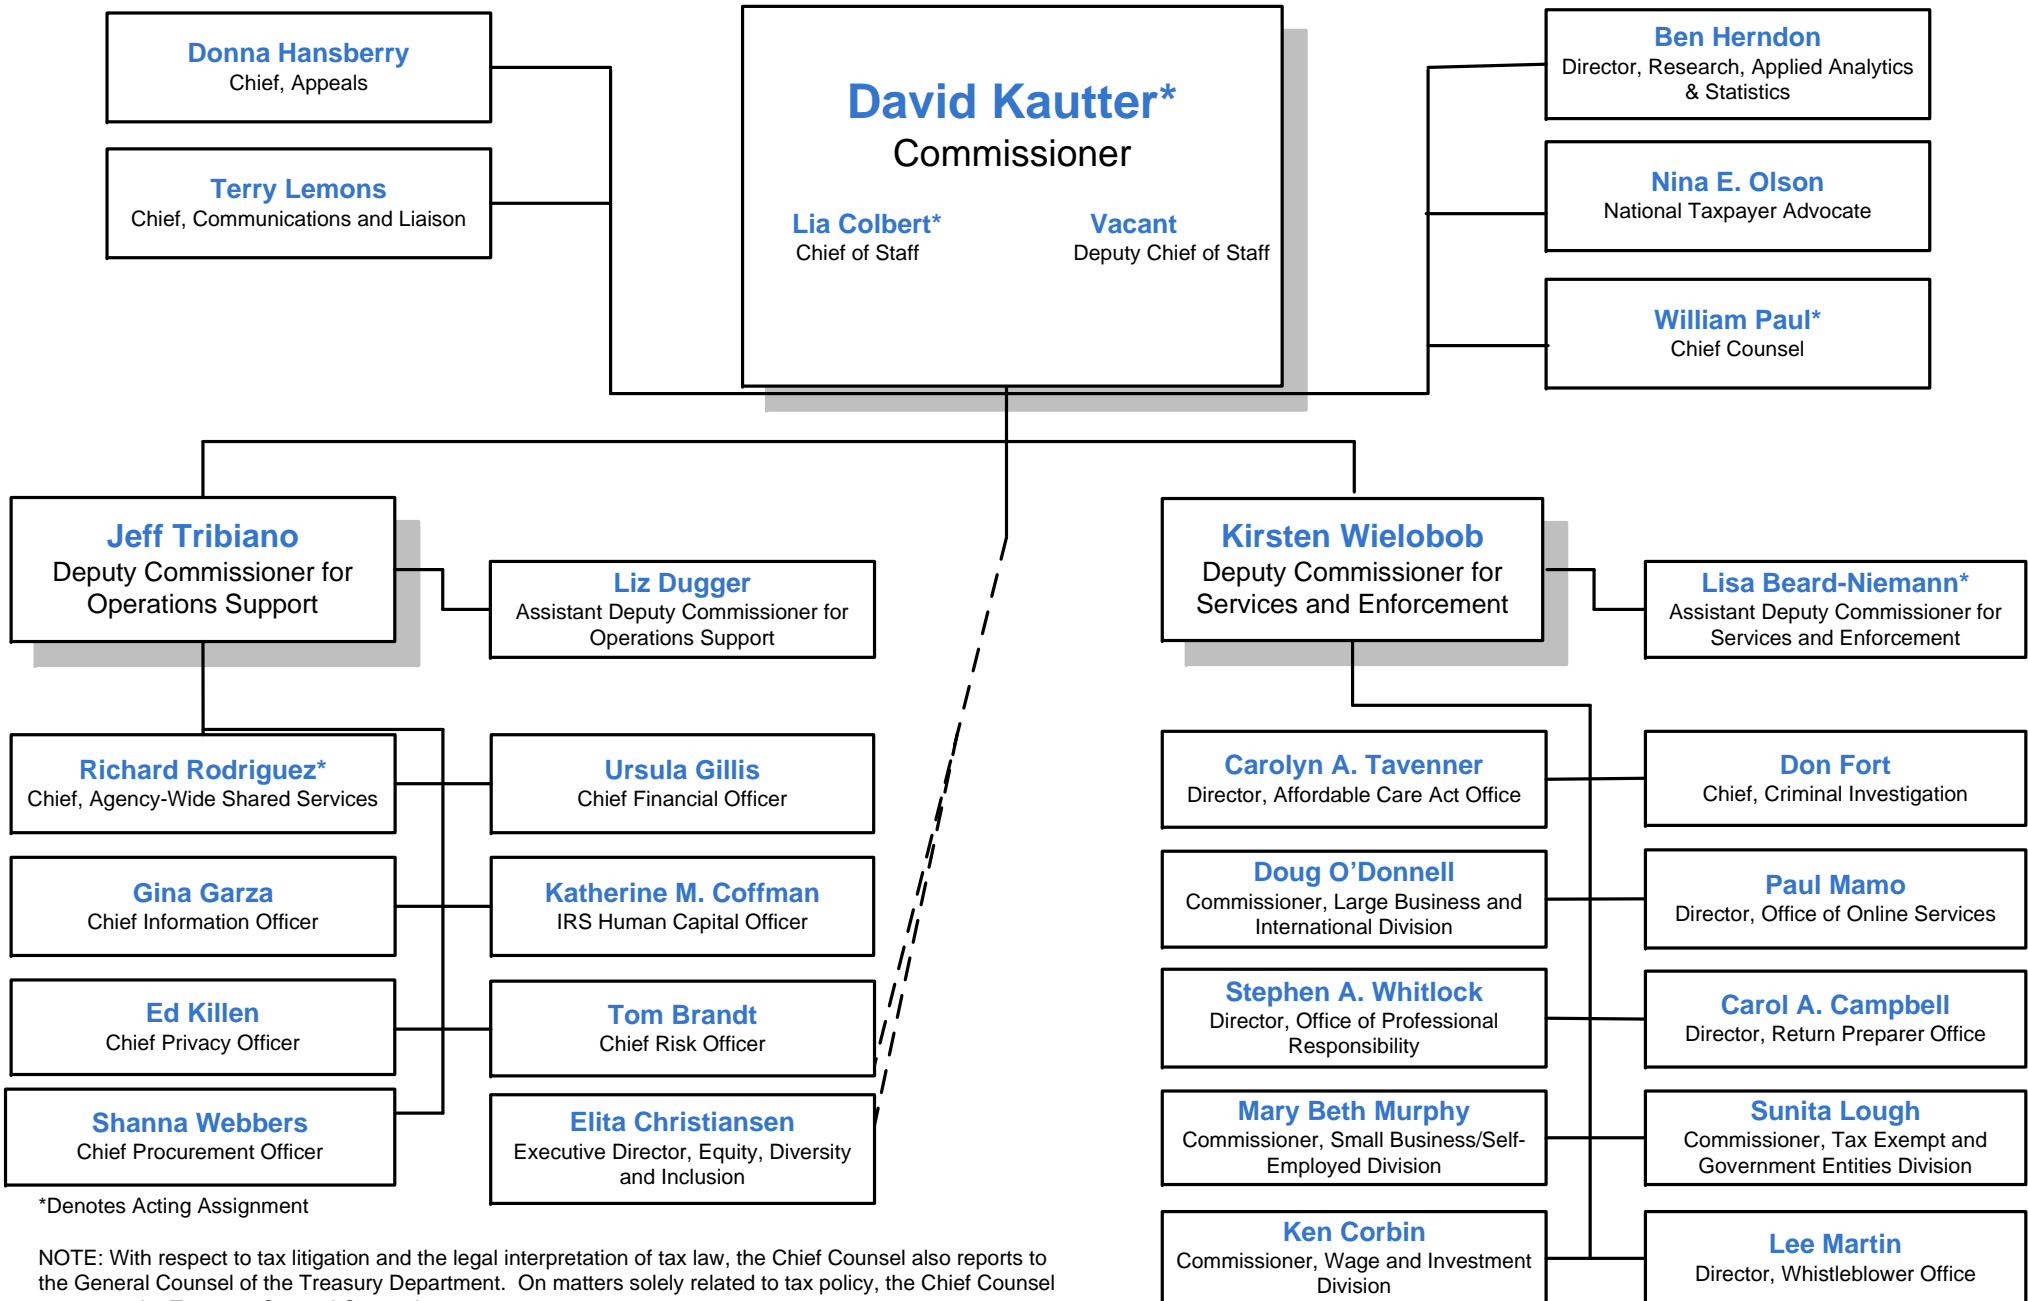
Donna Hansberry
Chief, Appeals

Terry Lemons
Chief, Communications and Liaison

David Kautter*
Commissioner

Lia Colbert*
Chief of Staff

Vacant
Deputy Chief of Staff

Ben Herndon
Director, Research, Applied Analytics & Statistics

Nina E. Olson
National Taxpayer Advocate

William Paul*
Chief Counsel

Jeff Tribiano
Deputy Commissioner for Operations Support

Liz Dugger
Assistant Deputy Commissioner for Operations Support

Kirsten Wielobob
Deputy Commissioner for Services and Enforcement

Lisa Beard-Niemann*
Assistant Deputy Commissioner for Services and Enforcement

Richard Rodriguez*
Chief, Agency-Wide Shared Services

Ursula Gillis
Chief Financial Officer

Gina Garza
Chief Information Officer

Katherine M. Coffman
IRS Human Capital Officer

Ed Killen
Chief Privacy Officer

Tom Brandt
Chief Risk Officer

Shanna Webbers
Chief Procurement Officer

Elita Christiansen
Executive Director, Equity, Diversity and Inclusion

Carolyn A. Tavenner
Director, Affordable Care Act Office

Don Fort
Chief, Criminal Investigation

Doug O'Donnell
Commissioner, Large Business and International Division

Paul Mamo
Director, Office of Online Services

Stephen A. Whitlock
Director, Office of Professional Responsibility

Carol A. Campbell
Director, Return Preparer Office

Mary Beth Murphy
Commissioner, Small Business/Self-Employed Division

Sunita Lough
Commissioner, Tax Exempt and Government Entities Division

Ken Corbin
Commissioner, Wage and Investment Division

Lee Martin
Director, Whistleblower Office

*Denotes Acting Assignment

NOTE: With respect to tax litigation and the legal interpretation of tax law, the Chief Counsel also reports to the General Counsel of the Treasury Department. On matters solely related to tax policy, the Chief Counsel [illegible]